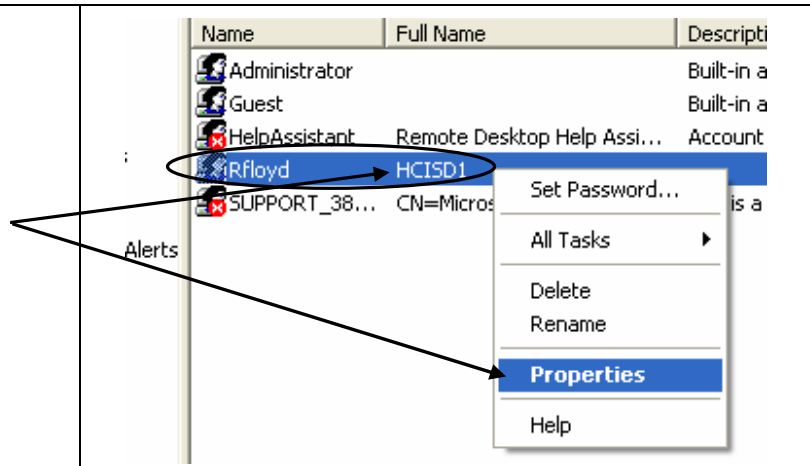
| Name | Full Name | Descripti |
|---|---|---|
| Administrator | | Built-in a |
| Guest | | Built-in a |
| HelpAssistant | Remote Desktop Help Assi... | Account |
| Rfloyd | HCISD1 | |
| SUPPORT_38... | CN=Micros | is a |

:

Alerts

Set Password...
All Tasks
Delete
Rename
Properties
Help